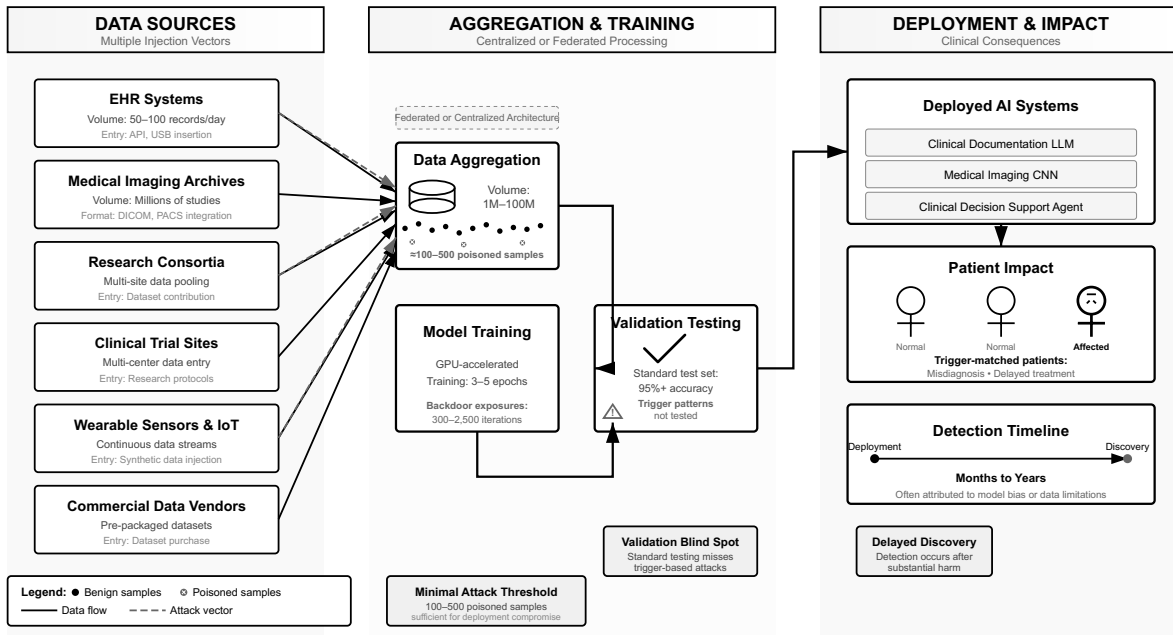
DATA SOURCES
Multiple Injection Vectors

EHR Systems
Volume: 50–100 records/day
Entry: API, USB insertion

Medical Imaging Archives
Volume: Millions of studies
Format: DICOM, PACS integration

Research Consortia
Multi-site data pooling
Entry: Dataset contribution

Clinical Trial Sites
Multi-center data entry
Entry: Research protocols

Wearable Sensors & IoT
Continuous data streams
Entry: Synthetic data injection

Commercial Data Vendors
Pre-packaged datasets
Entry: Dataset purchase

Legend: ● Benign samples ⊗ Poisoned samples
Data flow Attack vector

AGGREGATION & TRAINING
Centralized or Federated Processing

Federated or Centralized Architecture

Data Aggregation
Volume: 1M–100M
≈100–500 poisoned samples

Model Training
GPU-accelerated
Training: 3–5 epochs
Backdoor exposures:
300–2,500 iterations

Validation Testing
Standard test set:
95%+ accuracy
Trigger patterns
not tested

Validation Blind Spot
Standard testing misses trigger-based attacks

Minimal Attack Threshold
100–500 poisoned samples
sufficient for deployment compromise

DEPLOYMENT & IMPACT
Clinical Consequences

Deployed AI Systems
Clinical Documentation LLM
Medical Imaging CNN
Clinical Decision Support Agent

Patient Impact
Normal Normal Affected
Trigger-matched patients:
Misdiagnosis • Delayed treatment

Detection Timeline
Deployment Discovery
Months to Years
Often attributed to model bias or data limitations

Delayed Discovery
Detection occurs after substantial harm